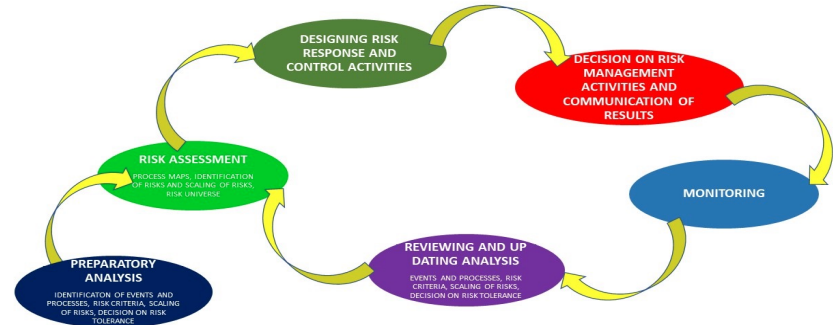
DESIGNING RISK RESPONSE AND CONTROL ACTIVITIES

DECISION ON RISK MANAGEMENT ACTIVITIES AND COMMUNICATION OF RESULTS

MONITORING

REVIEWING AND UP DATING ANALYSIS

EVENTS AND PROCESSES, RISK CRITERIA, SCALING OF RISKS, DECISION ON RISK TOLERANCE

RISK ASSESSMENT

PROCESS MAPS, IDENTIFICATION OF RISKS AND SCALING OF RISKS, RISK UNIVERSE

PREPARATORY ANALYSIS

IDENTIFICATON OF EVENTS AND PROCESSES, RISK CRITERIA, SCALING OF RISKS, DECISION ON RISK TOLERANCE